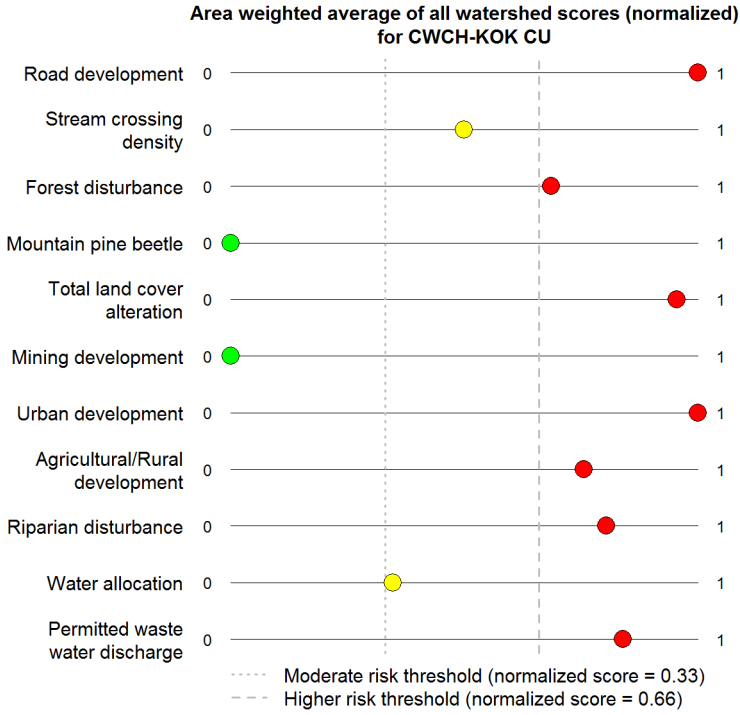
Area weighted average of all watershed scores (normalized) for CWCH-KOK CU

| | | |
|---|---|---|
| Road development | 0 | 1 |
| Stream crossing density | 0 | 1 |
| Forest disturbance | 0 | 1 |
| Mountain pine beetle | 0 | 1 |
| Total land cover alteration | 0 | 1 |
| Mining development | 0 | 1 |
| Urban development | 0 | 1 |
| Agricultural/Rural development | 0 | 1 |
| Riparian disturbance | 0 | 1 |
| Water allocation | 0 | 1 |
| Permitted waste water discharge | 0 | 1 |

Moderate risk threshold (normalized score = 0.33)
Higher risk threshold (normalized score = 0.66)